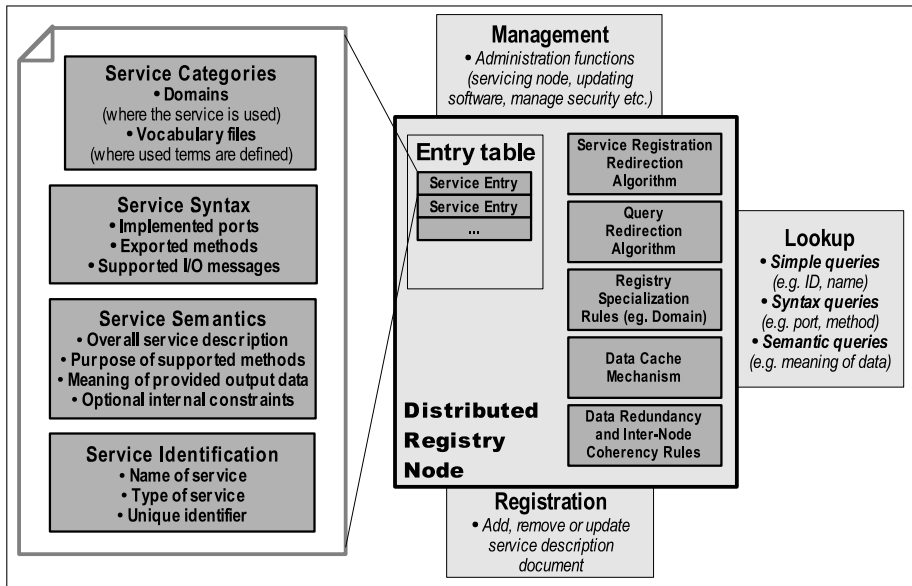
Service Categories
• Domains
(where the service is used)
• Vocabulary files
(where used terms are defined)

Service Syntax
• Implemented ports
• Exported methods
• Supported I/O messages

Service Semantics
• Overall service description
• Purpose of supported methods
• Meaning of provided output data
• Optional internal constraints

Service Identification
• Name of service
• Type of service
• Unique identifier

Management
• Administration functions (servicing node, updating software, manage security etc.)

Entry table
Service Entry
Service Entry
...

Service Registration Redirection Algorithm

Query Redirection Algorithm

Registry Specialization Rules (eg. Domain)

Data Cache Mechanism

Data Redundancy and Inter-Node Coherency Rules

Distributed Registry Node

Lookup
• Simple queries (e.g. ID, name)
• Syntax queries (e.g. port, method)
• Semantic queries (e.g. meaning of data)

Registration
• Add, remove or update service description document